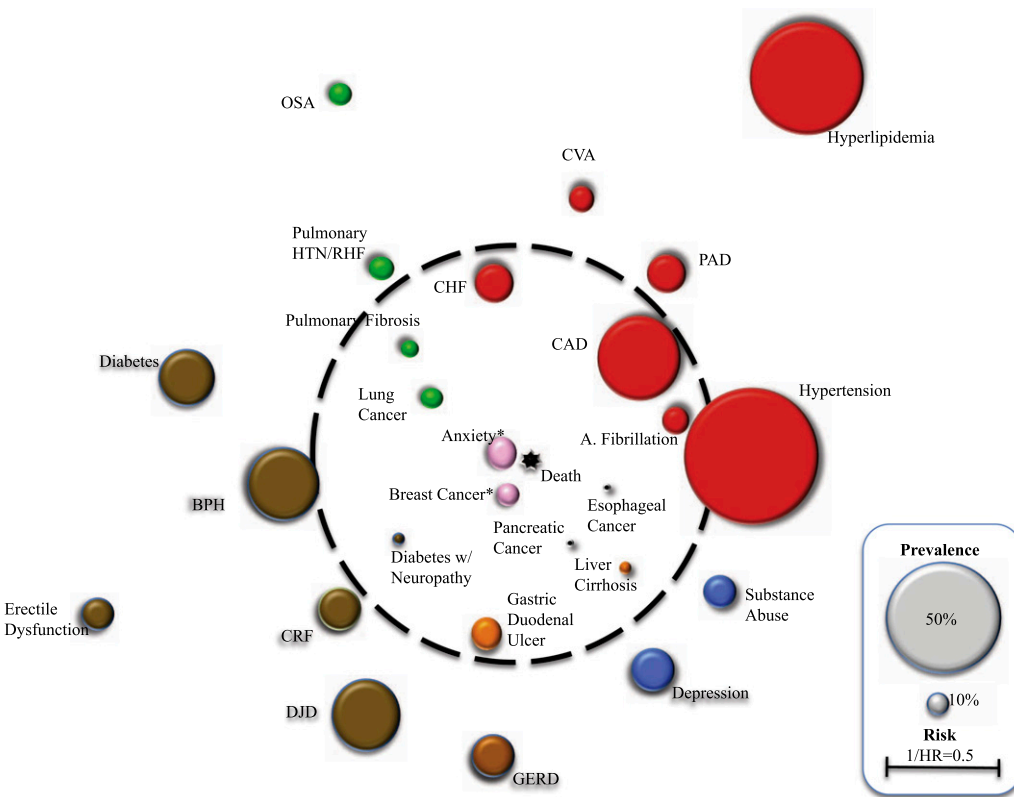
Hyperlipidemia

OSA

CVA

Pulmonary HTN/RHF

CHF

PAD

Pulmonary Fibrosis

CAD

Diabetes

Lung Cancer

Hypertension

Anxiety*

A. Fibrillation

Death

BPH

Breast Cancer*

Esophageal Cancer

Pancreatic Cancer

Diabetes w/ Neuropathy

Liver Cirrhosis

Substance Abuse

Erectile Dysfunction

Gastric Duodenal Ulcer

CRF

Depression

DJD

GERD

Prevalence

50%

10%

Risk

1/HR=0.5